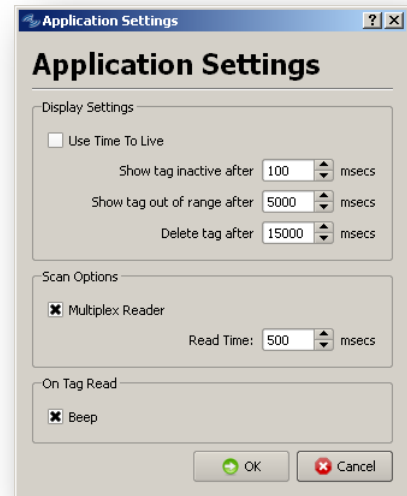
Application Settings ? X

Application Settings

Display Settings

Use Time To Live

Show tag inactive after 100 msecs

Show tag out of range after 5000 msecs

Delete tag after 15000 msecs

Scan Options

Multiplex Reader

Read Time: 500 msecs

On Tag Read

Beep

OK Cancel